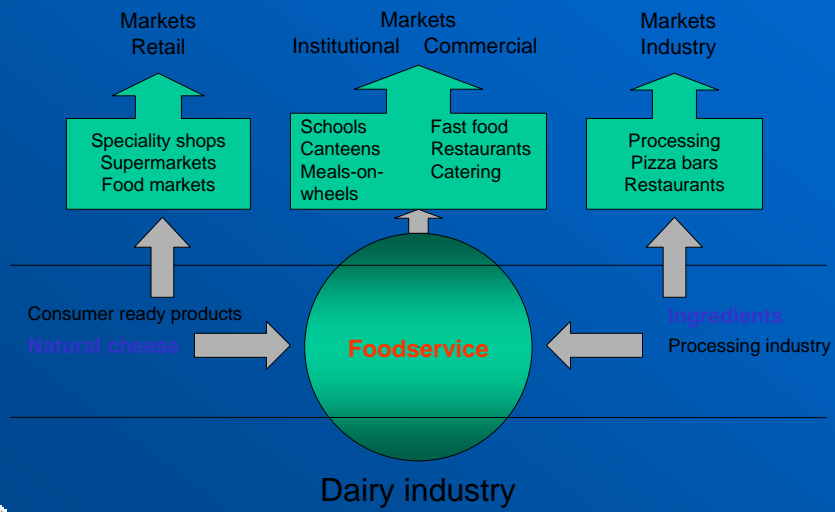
Markets
Retail

Markets
Institutional Commercial

Markets
Industry

Speciality shops
Supermarkets
Food markets

Schools
Canteens
Meals-on-wheels

Fast food
Restaurants
Catering

Processing
Pizza bars
Restaurants

Consumer ready products
Natural cheese

Foodservice

Ingredients
Processing industry

Dairy industry